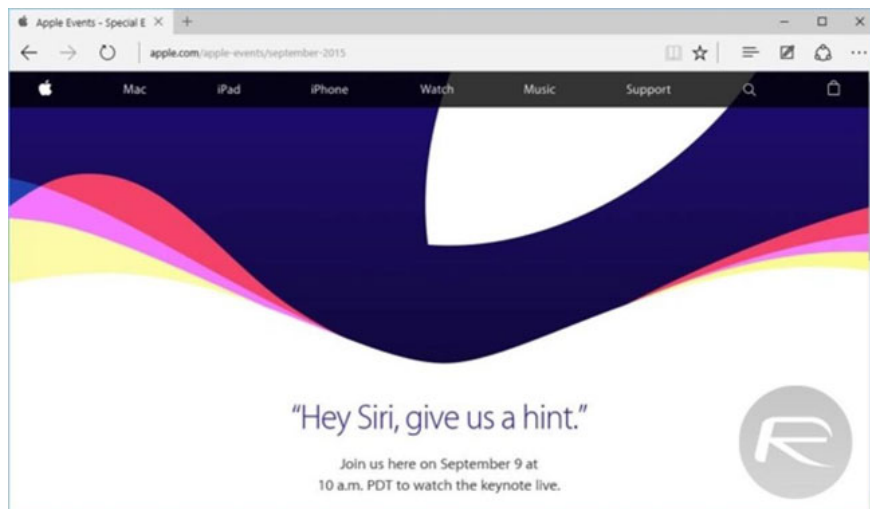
Apple Events - Special E ✕ +

apple.com/apple-events/september-2015

Mac iPad iPhone Watch Music Support

“Hey Siri, give us a hint.”

Join us here on September 9 at 10 a.m. PDT to watch the keynote live.